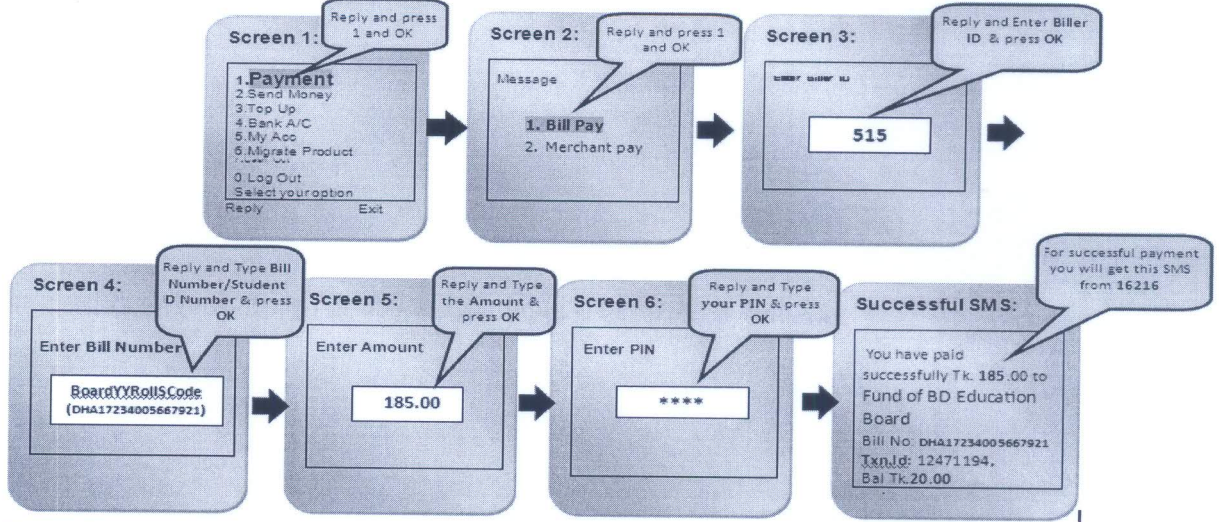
Screen 1:

Reply and press 1 and OK

1.Payment
2.Send Money
3.Top Up
4.Bank A/C
5.My Acc
6.Migrate Product
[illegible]
0.Log Out
Select your option

Reply Exit

Screen 2:

Reply and press 1 and OK

Message

1. Bill Pay
2. Merchant pay

Screen 3:

Reply and Enter Biller ID & press OK

Enter Biller ID

515

Screen 4:

Reply and Type Bill Number/Student D Number & press OK

Enter Bill Number

BoardYYRollSCode
(DHA17234005667921)

Screen 5:

Reply and Type the Amount & press OK

Enter Amount

185.00

Screen 6:

Reply and Type your PIN & press OK

Enter PIN

****

Successful SMS:

For successful payment you will get this SMS from 16216

You have paid successfully Tk. 185.00 to Fund of BD Education Board
Bill No: DHA17234005667921
TxnId: 12471194,
Bal Tk.20.00